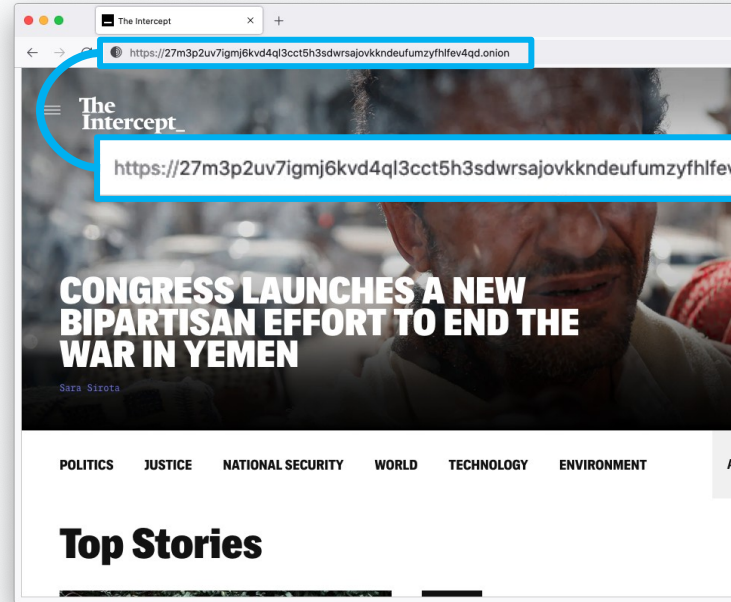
The Intercept

https://27m3p2uv7igmj6kvd4ql3cct5h3sdwrsajovkkndeufumzyfhlfev4qd.onion

The Intercept_

https://27m3p2uv7igmj6kvd4ql3cct5h3sdwrsajovkkndeufumzyfhlfe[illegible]

CONGRESS LAUNCHES A NEW BIPARTISAN EFFORT TO END THE WAR IN YEMEN

Sara Sirota

POLITICS JUSTICE NATIONAL SECURITY WORLD TECHNOLOGY ENVIRONMENT

Top Stories